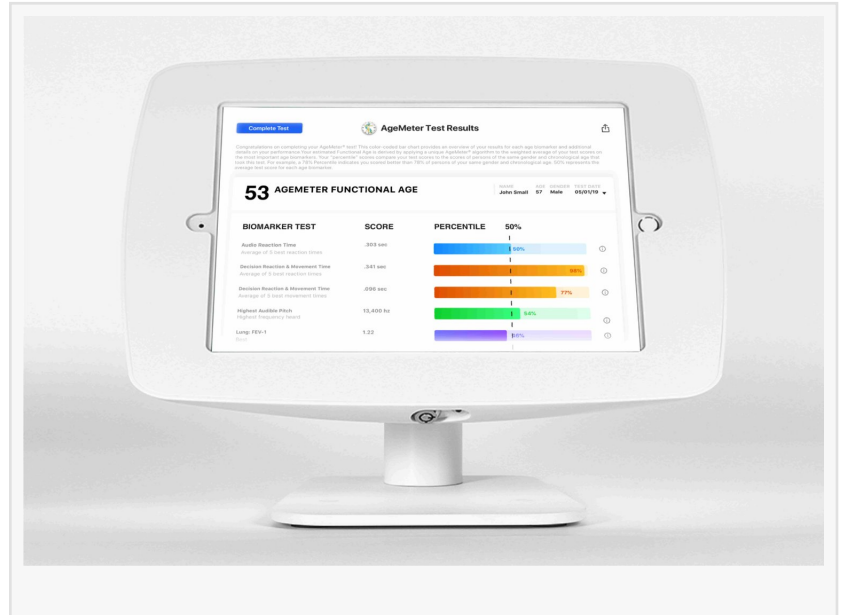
Complete Test

AgeMeter Test Results

Congratulations on completing your AgeMeter® test. This color-coded bar chart provides an overview of your results for each age biomarker and additional details on your performance. Your estimated Functional Age is derived by applying a unique AgeMeter® algorithm to the weighted average of your test scores on the most important age biomarkers. Your "percentile" scores compare your test scores to the scores of persons of the same gender and chronological age that took this test. For example, a 78% Percentile indicates you scored better than 78% of persons of your same gender and chronological age. 50% represents the average test score for each age biomarker.

53 AGEMETER FUNCTIONAL AGE

NAME John Small AGE 57 GENDER Male TEST DATE 05/01/19

| BIOMARKER TEST | SCORE | PERCENTILE 50% |
|---|---|---|
| Audio Reaction Time Average of 3 best reaction times | .303 sec | 50% |
| Decision Reaction & Movement Time Average of 3 best reaction times | .341 sec | 98% |
| Decision Reaction & Movement Time Average of 3 best movement times | .095 sec | 77% |
| Highest Audible Pitch Highest frequency heard | 13,400 hz | 54% |
| Lung: FEV-1 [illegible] | 1.22 | 50% |